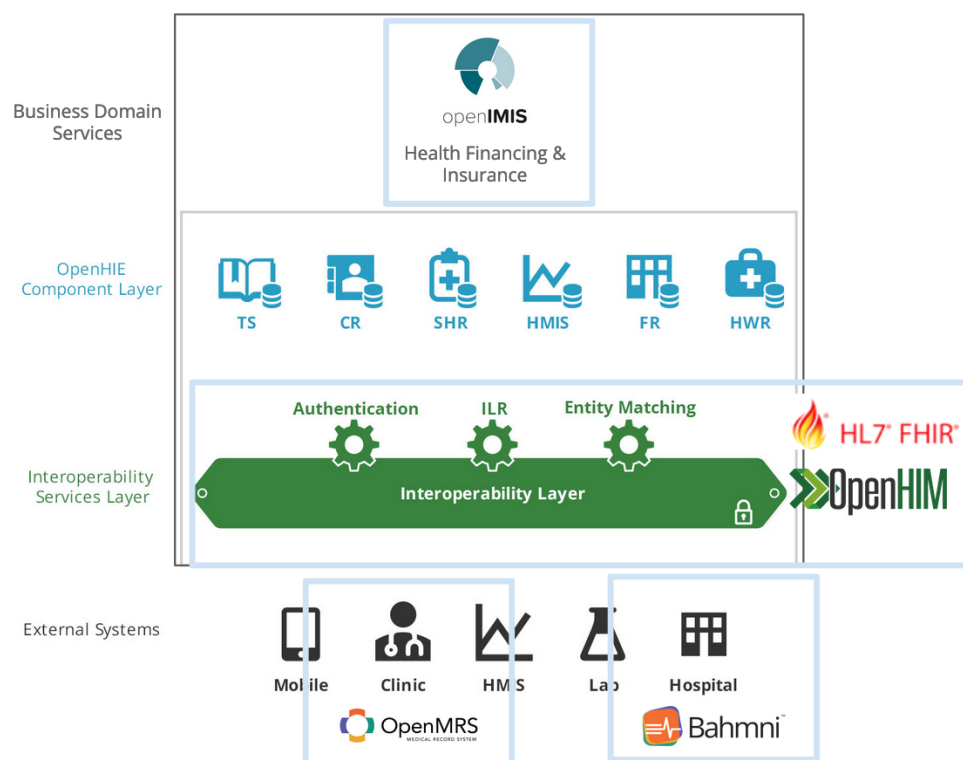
Business Domain Services

openIMIS

Health Financing & Insurance

OpenHIE Component Layer

TS

CR

SHR

HMIS

FR

HWR

Interoperability Services Layer

Authentication

ILR

Entity Matching

Interoperability Layer

HL7 FHIR

OpenHIM

External Systems

Mobile

Clinic

HMIS

Lab

Hospital

OpenMRS
MEDICAL RECORD SYSTEM

Bahmni